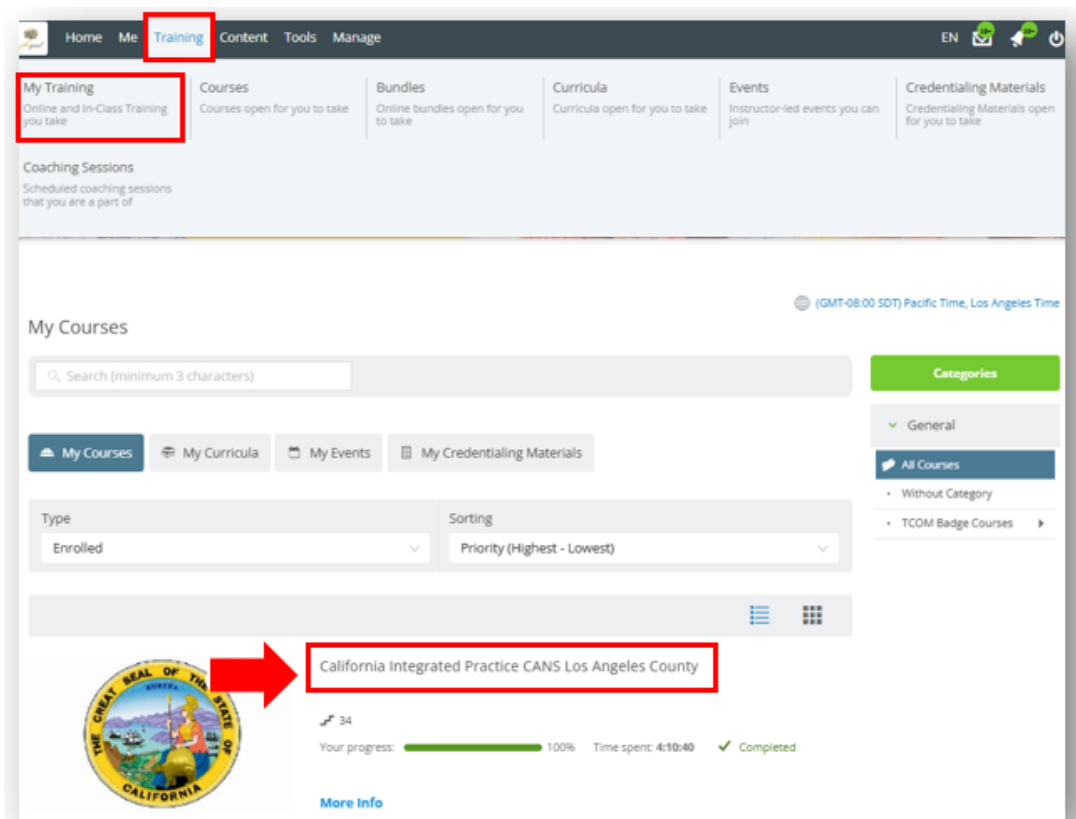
Home Me Training Content Tools Manage

EN 10+ 10+

My Training
Online and In-Class Training you take

Courses
Courses open for you to take

Bundles
Online bundles open for you to take

Curricula
Curricula open for you to take

Events
Instructor-led events you can join

Credentialing Materials
Credentialing Materials open for you to take

Coaching Sessions
Scheduled coaching sessions that you are a part of

(GMT-08:00 SDT) Pacific Time, Los Angeles Time

My Courses

Search (minimum 3 characters)

Categories

General

All Courses

Without Category

TCOM Badge Courses

My Courses | My Curricula | My Events | My Credentialing Materials

Type
Enrolled

Sorting
Priority (Highest - Lowest)

California Integrated Practice CANS Los Angeles County

THE GREAT SEAL OF THE STATE OF CALIFORNIA
EUREKA

34

Your progress: 100% Time spent: 4:10:40 Completed

More Info